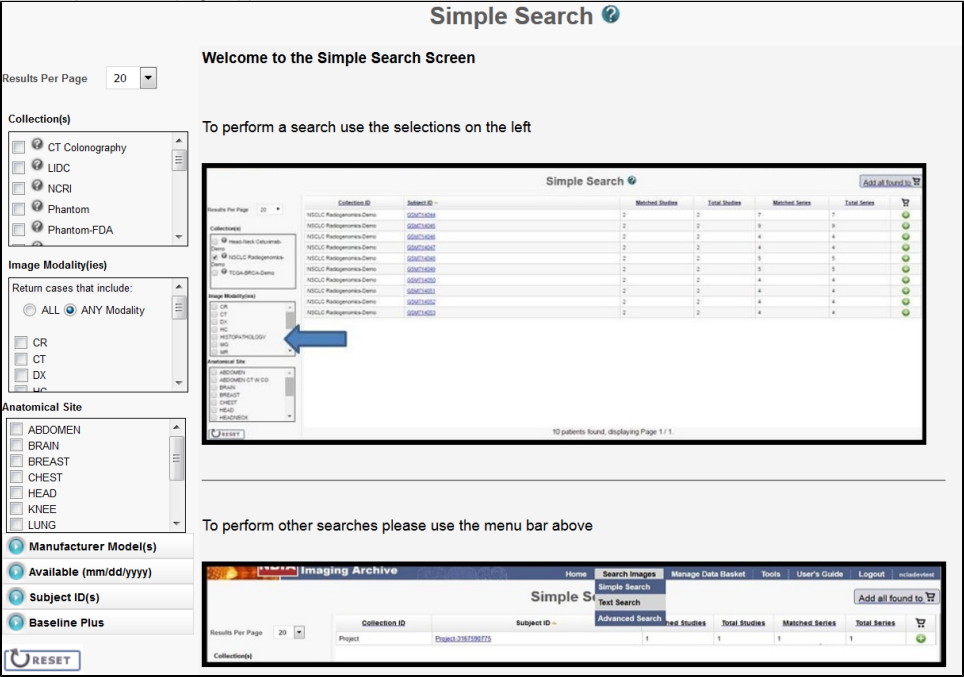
Simple Search

Results Per Page 20

Collection(s)
CT Colonography
LIDC
NCRI
Phantom
Phantom-FDA

Image Modality(ies)
Return cases that include:
ALL ANY Modality
CR
CT
DX
HC

Anatomical Site
ABDOMEN
BRAIN
BREAST
CHEST
HEAD
KNEE
LUNG

Manufacturer Model(s)
Available (mm/dd/yyyy)
Subject ID(s)
Baseline Plus
RESET

Welcome to the Simple Search Screen

To perform a search use the selections on the left

Simple Search
Add all found to
Results Per Page 20
Collection(s)
Head-Neck Cetuximab-Demo
NSCLC Radiogenomics-Demo
TCGA-BRCA-Demo
Image Modality(ies)
CR
CT
DX
HC
HISTOPATHOLOGY
MG
MR
Anatomical Site
ABDOMEN
ABDOMEN CT W CO
BRAIN
BREAST
CHEST
HEAD
HEADNECK
RESET

| Collection ID | Subject ID | Matched Studies | Total Studies | Matched Series | Total Series |
|---|---|---|---|---|---|
| NSCLC Radiogenomics-Demo | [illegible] | 2 | 2 | 7 | 7 |
| NSCLC Radiogenomics-Demo | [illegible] | 2 | 2 | 9 | 9 |
| NSCLC Radiogenomics-Demo | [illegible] | 2 | 2 | 4 | 4 |
| NSCLC Radiogenomics-Demo | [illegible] | 2 | 2 | 4 | 4 |
| NSCLC Radiogenomics-Demo | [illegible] | 2 | 2 | 5 | 5 |
| NSCLC Radiogenomics-Demo | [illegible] | 2 | 2 | 5 | 5 |
| NSCLC Radiogenomics-Demo | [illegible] | 2 | 2 | 4 | 4 |
| NSCLC Radiogenomics-Demo | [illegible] | 2 | 2 | 4 | 4 |
| NSCLC Radiogenomics-Demo | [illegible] | 2 | 2 | 4 | 4 |
| NSCLC Radiogenomics-Demo | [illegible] | 2 | 2 | 4 | 4 |

10 patients found, displaying Page 1 / 1.

To perform other searches please use the menu bar above

Imaging Archive
Home Search Images Manage Data Basket Tools User's Guide Logout ncladevtest
Simple Search
Text Search
Advanced Search
Simple Se
Add all found to
Results Per Page 20
Collection(s)

| Collection ID | Subject ID | Matched Studies | Total Studies | Matched Series | Total Series |
|---|---|---|---|---|---|
| Project | Project-3187590775 | 1 | 1 | 1 | 1 |